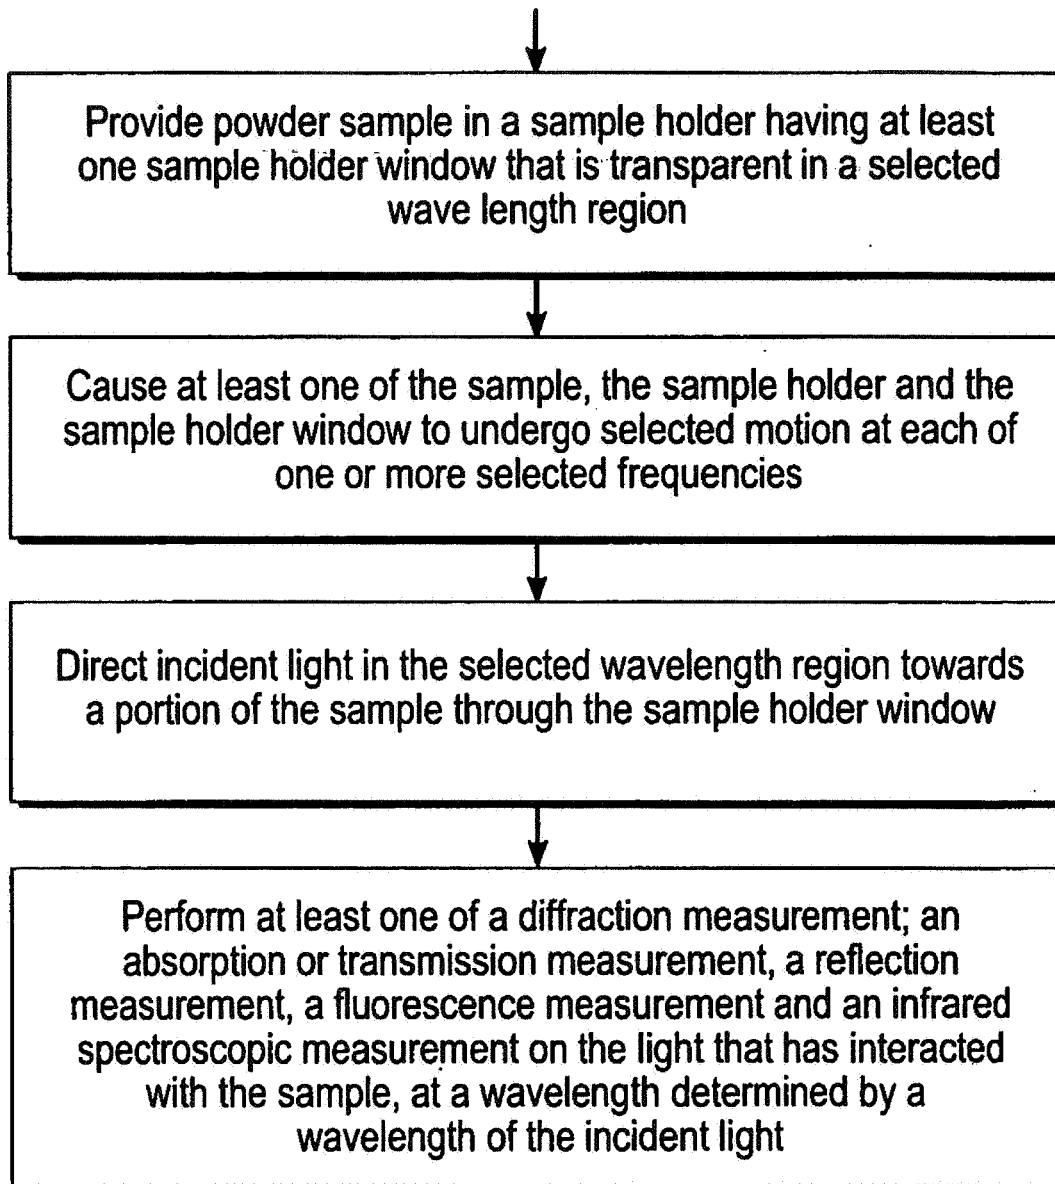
Provide powder sample in a sample holder having at least one sample holder window that is transparent in a selected wave length region

Cause at least one of the sample, the sample holder and the sample holder window to undergo selected motion at each of one or more selected frequencies

Direct incident light in the selected wavelength region towards a portion of the sample through the sample holder window

Perform at least one of a diffraction measurement; an absorption or transmission measurement, a reflection measurement, a fluorescence measurement and an infrared spectroscopic measurement on the light that has interacted with the sample, at a wavelength determined by a wavelength of the incident light